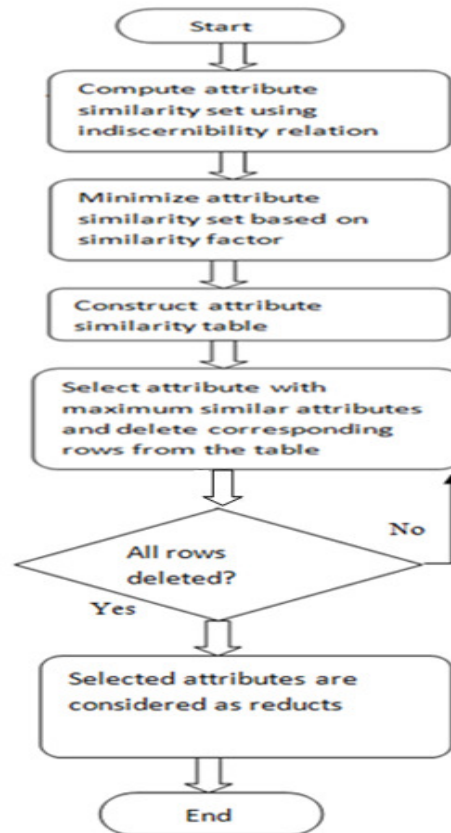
Start

Compute attribute similarity set using indiscernibility relation

Minimize attribute similarity set based on similarity factor

Construct attribute similarity table

Select attribute with maximum similar attributes and delete corresponding rows from the table

No

All rows deleted?

Yes

Selected attributes are considered as reducts

End